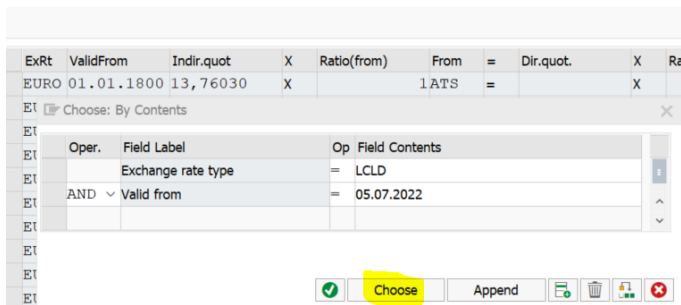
| ExRt | ValidFrom | Indir.quot | X | Ratio(from) | From | = | Dir.quot. | X | Ra |
|---|---|---|---|---|---|---|---|---|---|
| EURO | 01.01.1800 | 13,76030 | X | 1 | ATS | = | | X | |

EU
EU
EU
EU
EU
EU
EU
EU
EU

Choose: By Contents

| Oper. | Field Label | Op | Field Contents |
|---|---|---|---|
| | Exchange rate type | = | LCLD |
| AND | Valid from | = | 05.07.2022 |

Choose
Append